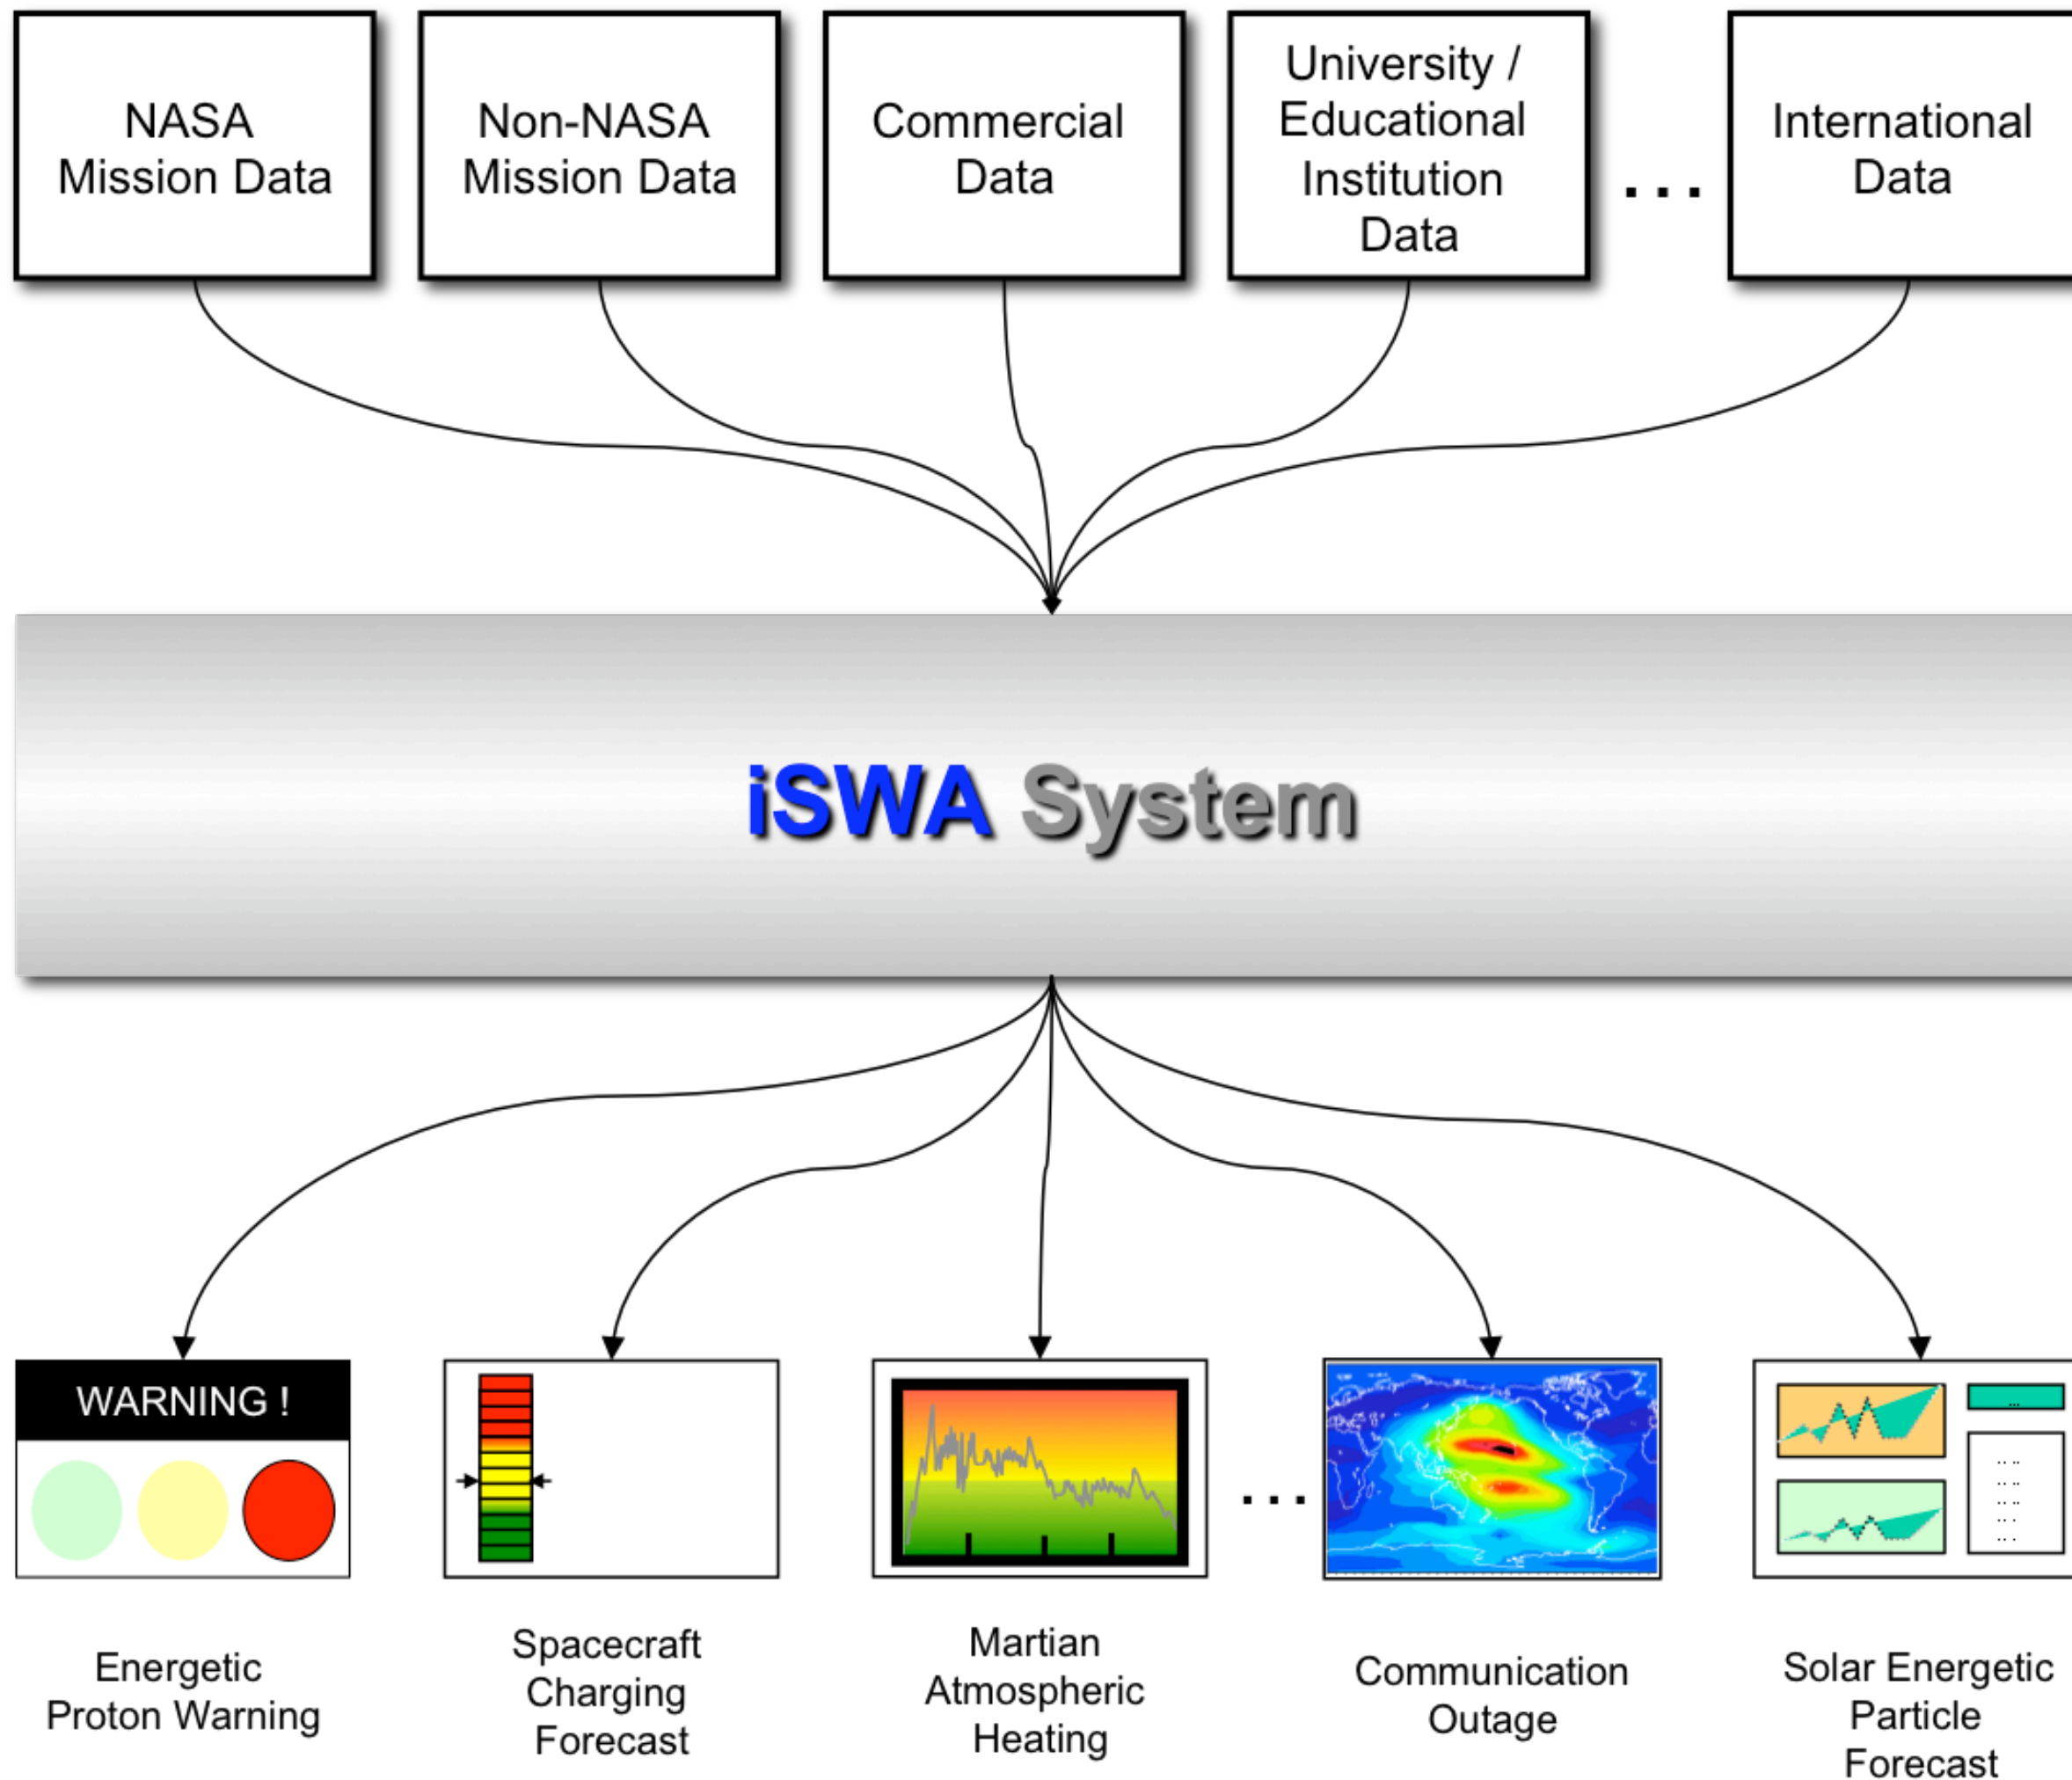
NASA Mission Data

Non-NASA Mission Data

Commercial Data

University / Educational Institution Data

. . .

International Data

iSWA System

WARNING !

. . .

Energetic Proton Warning

Spacecraft Charging Forecast

Martian Atmospheric Heating

Communication Outage

Solar Energetic Particle Forecast